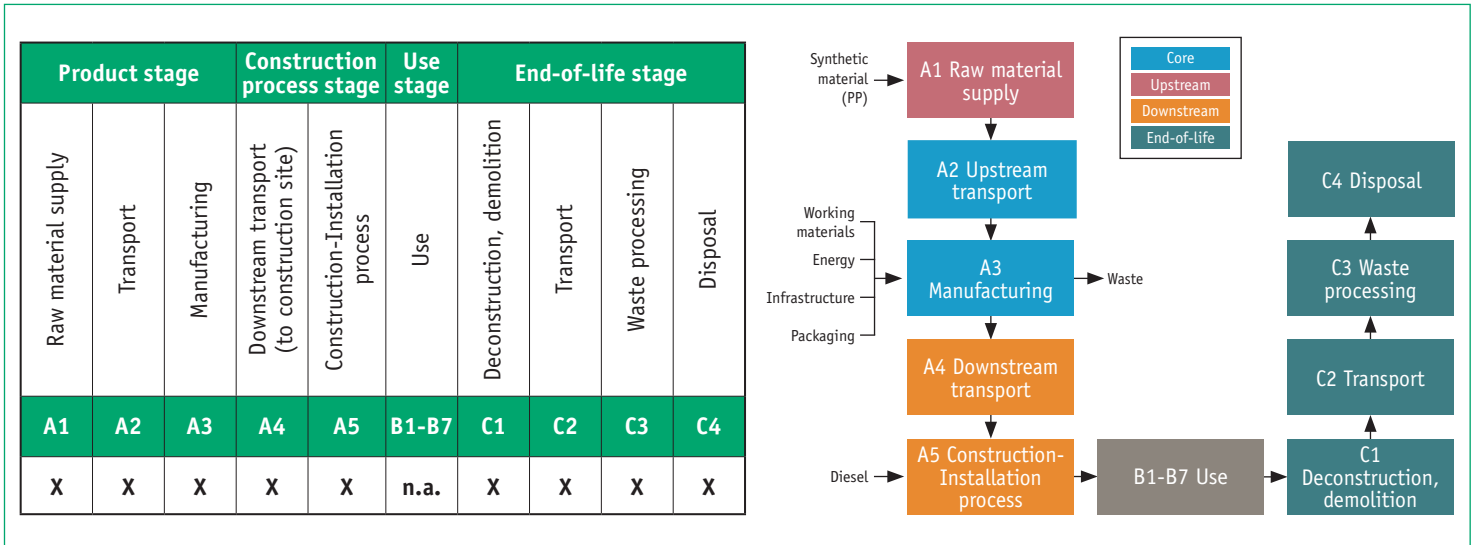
| Product stage | | | Construction process stage | | Use stage | End-of-life stage | | | |
|---|---|---|---|---|---|---|---|---|---|
| Raw material supply | Transport | Manufacturing | Downstream transport (to construction site) | Construction-Installation process | Use | Deconstruction, demolition | Transport | Waste processing | Disposal |
| A1 | A2 | A3 | A4 | A5 | B1-B7 | C1 | C2 | C3 | C4 |
| X | X | X | X | X | n.a. | X | X | X | X |

Core
Upstream
Downstream
End-of-life

Synthetic material (PP)

A1 Raw material supply

A2 Upstream transport

Working materials
Energy
Infrastructure
Packaging

A3 Manufacturing

Waste

A4 Downstream transport

Diesel

A5 Construction-Installation process

B1-B7 Use

C1 Deconstruction, demolition

C2 Transport

C3 Waste processing

C4 Disposal